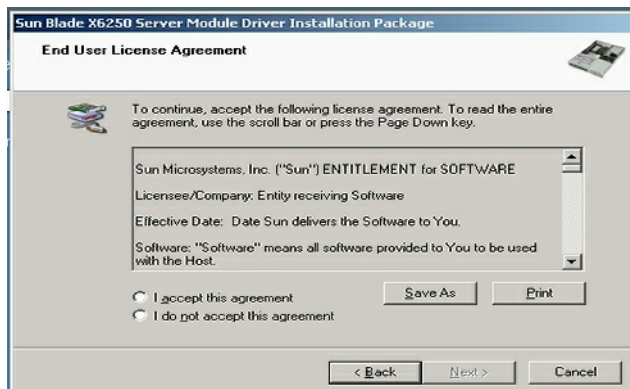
Sun Blade X6250 Server Module Driver Installation Package

End User License Agreement

To continue, accept the following license agreement. To read the entire agreement, use the scroll bar or press the Page Down key.

Sun Microsystems, Inc. ("Sun") ENTITLEMENT for SOFTWARE

Licensee/Company: Entity receiving Software

Effective Date: Date Sun delivers the Software to You.

Software: "Software" means all software provided to You to be used with the Host.

I accept this agreement

I do not accept this agreement

Save As

Print

< Back

Next >

Cancel